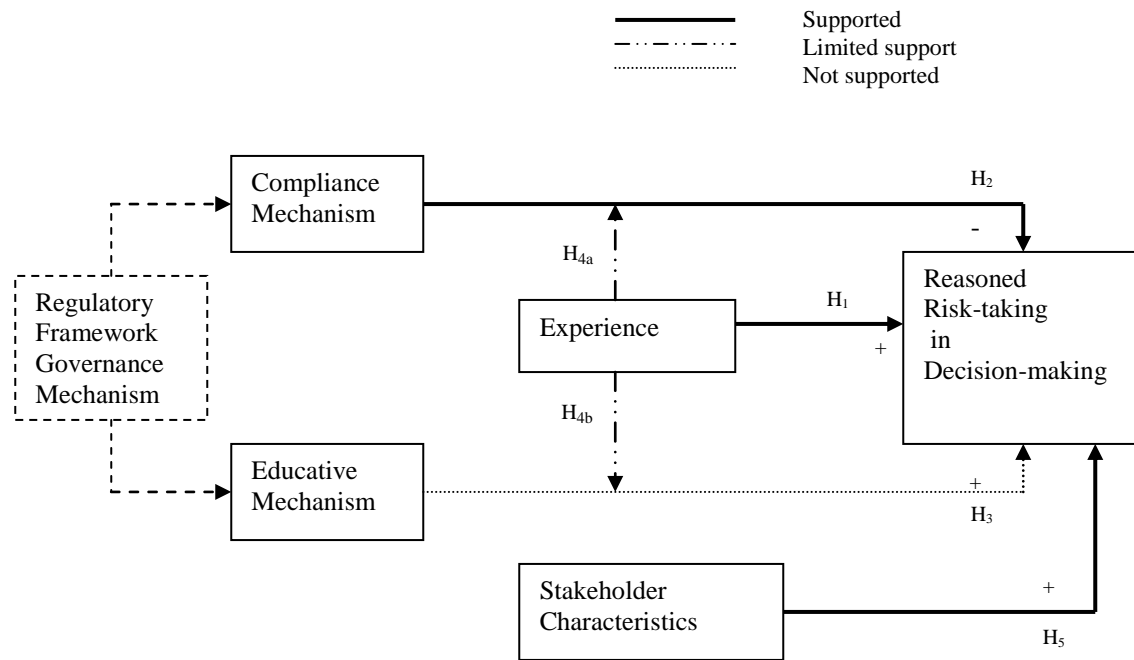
Supported
Limited support
Not supported

Compliance Mechanism

$H_2$

-

$H_{4a}$

Reasoned Risk-taking in Decision-making

Regulatory Framework Governance Mechanism

Experience

$H_1$

+

$H_{4b}$

Educative Mechanism

+

$H_3$

Stakeholder Characteristics

+

$H_5$